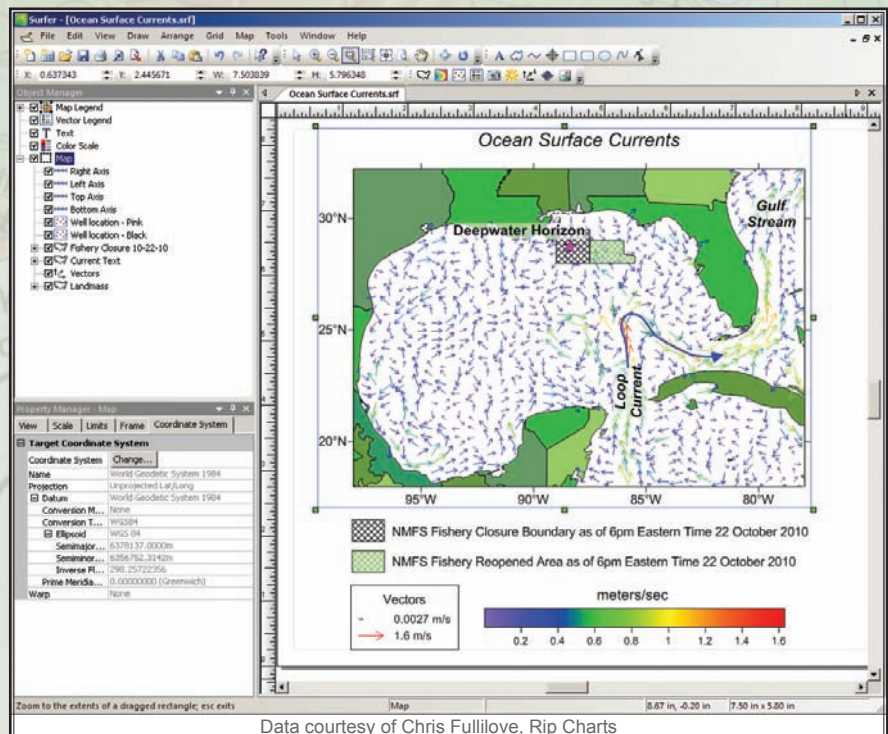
Surfer - [Ocean Surface Currents.srf]

File Edit View Draw Arrange Grid Map Tools Window Help

X: 0.637343 Y: 2.445671 W: 7.503839 H: 5.796348

Object Manager

Map Legend
Vector Legend
Text
Color Scale
Map
Right Axis
Left Axis
Top Axis
Bottom Axis
Well location - Pink
Well location - Black
Fishery Closure 10-22-10
Current Text
Vectors
Landmass

Property Manager - Map

View | Scale | Limits | Frame | Coordinate System

Target Coordinate System

| | |
|---|---|
| Coordinate System | Change... |
| Name | World Geodetic System 1984 |
| Projection | Unprojected Lat/Long |
| Datum | World Geodetic System 1984 |
| Conversion M... | None |
| Conversion T... | WGS84 |
| Ellipsoid | WGS 84 |
| Semimajor... | 6378137.0000m |
| Semiminor... | 6356752.3142m |
| Inverse Fl... | 298.25722356 |
| Prime Meridia... | 0.00000000 (Greenwich) |
| Warp | None |

Ocean Surface Currents.srf

Ocean Surface Currents

Deepwater Horizon

Gulf Stream

Loop Current

30°N
25°N
20°N

95°W 90°W 85°W 80°W

NMFS Fishery Closure Boundary as of 6pm Eastern Time 22 October 2010

NMFS Fishery Reopened Area as of 6pm Eastern Time 22 October 2010

Vectors
0.0027 m/s
1.6 m/s

meters/sec
0.2 0.4 0.6 0.8 1 1.2 1.4 1.6

Zoom to the extents of a dragged rectangle; esc exits | Map | 8.67 in, -0.20 in | 7.50 in x 5.80 in

Data courtesy of Chris Fullilove, Rip Charts